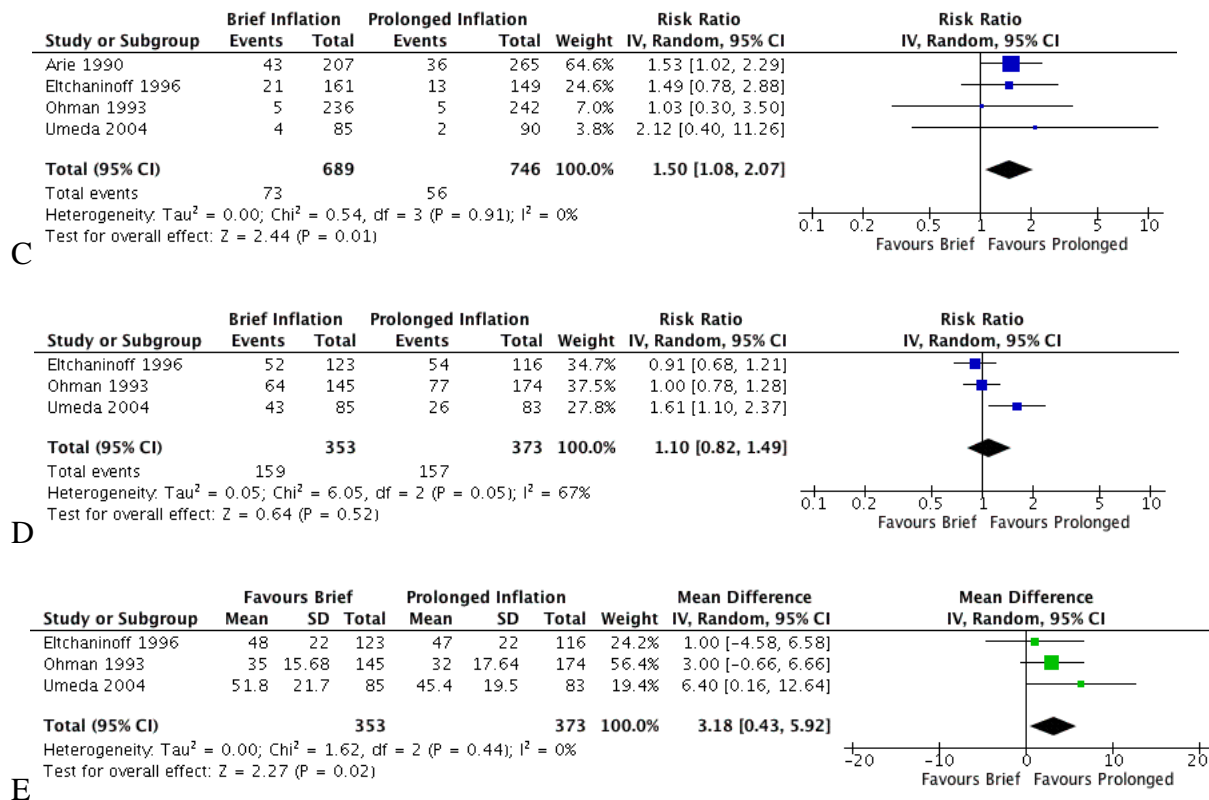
| Study or Subgroup | Brief Inflation Events | Brief Inflation Total | Prolonged Inflation Events | Prolonged Inflation Total | Weight | Risk Ratio IV, Random, 95% CI |
|---|---|---|---|---|---|---|
| Arie 1990 | 43 | 207 | 36 | 265 | 64.6% | 1.53 [1.02, 2.29] |
| Eltchaninoff 1996 | 21 | 161 | 13 | 149 | 24.6% | 1.49 [0.78, 2.88] |
| Ohman 1993 | 5 | 236 | 5 | 242 | 7.0% | 1.03 [0.30, 3.50] |
| Umeda 2004 | 4 | 85 | 2 | 90 | 3.8% | 2.12 [0.40, 11.26] |
| **Total (95% CI)** | | **689** | | **746** | **100.0%** | **1.50 [1.08, 2.07]** |
| Total events | 73 | | 56 | | | |

Heterogeneity: Tau² = 0.00; Chi² = 0.54, df = 3 (P = 0.91); I² = 0%
Test for overall effect: Z = 2.44 (P = 0.01)

Risk Ratio
IV, Random, 95% CI
0.1 0.2 0.5 1 2 5 10
Favours Brief Favours Prolonged

C

| Study or Subgroup | Brief Inflation Events | Brief Inflation Total | Prolonged Inflation Events | Prolonged Inflation Total | Weight | Risk Ratio IV, Random, 95% CI |
|---|---|---|---|---|---|---|
| Eltchaninoff 1996 | 52 | 123 | 54 | 116 | 34.7% | 0.91 [0.68, 1.21] |
| Ohman 1993 | 64 | 145 | 77 | 174 | 37.5% | 1.00 [0.78, 1.28] |
| Umeda 2004 | 43 | 85 | 26 | 83 | 27.8% | 1.61 [1.10, 2.37] |
| **Total (95% CI)** | | **353** | | **373** | **100.0%** | **1.10 [0.82, 1.49]** |
| Total events | 159 | | 157 | | | |

Heterogeneity: Tau² = 0.05; Chi² = 6.05, df = 2 (P = 0.05); I² = 67%
Test for overall effect: Z = 0.64 (P = 0.52)

Risk Ratio
IV, Random, 95% CI
0.1 0.2 0.5 1 2 5 10
Favours Brief Favours Prolonged

D

| Study or Subgroup | Favours Brief Mean | Favours Brief SD | Favours Brief Total | Prolonged Inflation Mean | Prolonged Inflation SD | Prolonged Inflation Total | Weight | Mean Difference IV, Random, 95% CI |
|---|---|---|---|---|---|---|---|---|
| Eltchaninoff 1996 | 48 | 22 | 123 | 47 | 22 | 116 | 24.2% | 1.00 [-4.58, 6.58] |
| Ohman 1993 | 35 | 15.68 | 145 | 32 | 17.64 | 174 | 56.4% | 3.00 [-0.66, 6.66] |
| Umeda 2004 | 51.8 | 21.7 | 85 | 45.4 | 19.5 | 83 | 19.4% | 6.40 [0.16, 12.64] |
| **Total (95% CI)** | | | **353** | | | **373** | **100.0%** | **3.18 [0.43, 5.92]** |

Heterogeneity: Tau² = 0.00; Chi² = 1.62, df = 2 (P = 0.44); I² = 0%
Test for overall effect: Z = 2.27 (P = 0.02)

Mean Difference
IV, Random, 95% CI
-20 -10 0 10 20
Favours Brief Favours Prolonged

E